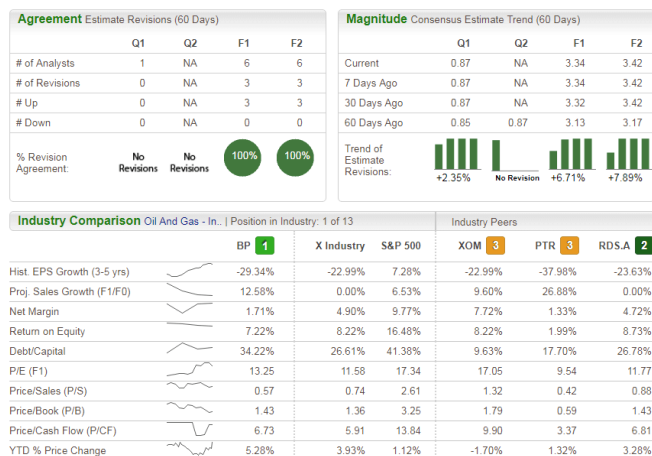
**Agreement** Estimate Revisions (60 Days)

| | Q1 | Q2 | F1 | F2 |
|---|---|---|---|---|
| # of Analysts | 1 | NA | 6 | 6 |
| # of Revisions | 0 | NA | 3 | 3 |
| # Up | 0 | NA | 3 | 3 |
| # Down | 0 | NA | 0 | 0 |
| % Revision Agreement: | No Revisions | No Revisions | 100% | 100% |

**Magnitude** Consensus Estimate Trend (60 Days)

| | Q1 | Q2 | F1 | F2 |
|---|---|---|---|---|
| Current | 0.87 | NA | 3.34 | 3.42 |
| 7 Days Ago | 0.87 | NA | 3.34 | 3.42 |
| 30 Days Ago | 0.87 | NA | 3.32 | 3.42 |
| 60 Days Ago | 0.85 | 0.87 | 3.13 | 3.17 |
| Trend of Estimate Revisions: | +2.35% | No Revision | +6.71% | +7.89% |

**Industry Comparison** Oil And Gas - In.. | Position in Industry: 1 of 13

Industry Peers

| | BP 1 | X Industry | S&P 500 | XOM 3 | PTR 3 | RDS.A 2 |
|---|---|---|---|---|---|---|
| Hist. EPS Growth (3-5 yrs) | -29.34% | -22.99% | 7.28% | -22.99% | -37.98% | -23.63% |
| Proj. Sales Growth (F1/F0) | 12.58% | 0.00% | 6.53% | 9.60% | 26.88% | 0.00% |
| Net Margin | 1.71% | 4.90% | 9.77% | 7.72% | 1.33% | 4.72% |
| Return on Equity | 7.22% | 8.22% | 16.48% | 8.22% | 1.99% | 8.73% |
| Debt/Capital | 34.22% | 26.61% | 41.38% | 9.63% | 17.70% | 26.78% |
| P/E (F1) | 13.25 | 11.58 | 17.34 | 17.05 | 9.54 | 11.77 |
| Price/Sales (P/S) | 0.57 | 0.74 | 2.61 | 1.32 | 0.42 | 0.88 |
| Price/Book (P/B) | 1.43 | 1.36 | 3.25 | 1.79 | 0.59 | 1.43 |
| Price/Cash Flow (P/CF) | 6.73 | 5.91 | 13.84 | 9.90 | 3.37 | 6.81 |
| YTD % Price Change | 5.28% | 3.93% | 1.12% | -1.70% | 1.32% | 3.28% |